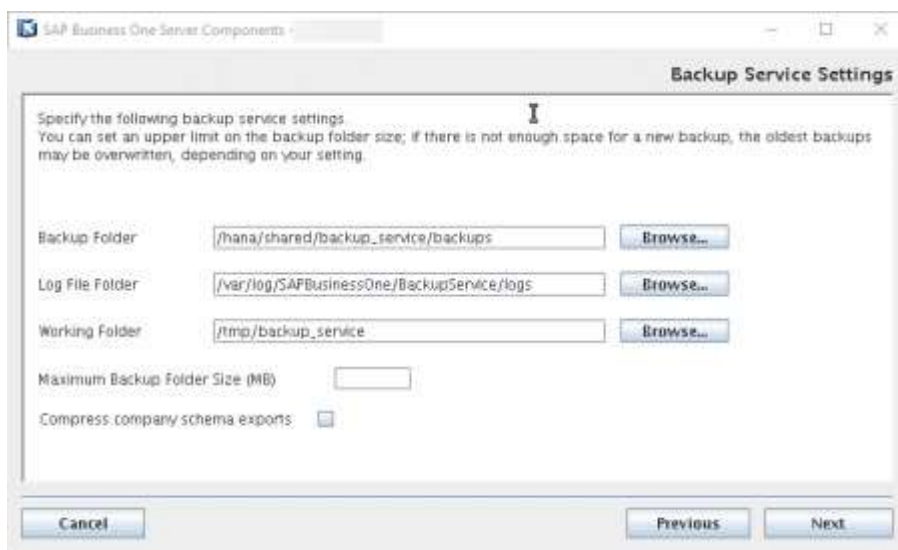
SAP Business One Server Components -

Backup Service Settings

Specify the following backup service settings.
You can set an upper limit on the backup folder size; if there is not enough space for a new backup, the oldest backups may be overwritten, depending on your setting.

Backup Folder /hana/shared/backup_service/backups Browse...

Log File Folder /var/log/SAPBusinessOne/BackupService/logs Browse...

Working Folder /tmp/backup_service Browse...

Maximum Backup Folder Size (MB)

Compress company schema exports

Cancel

Previous

Next